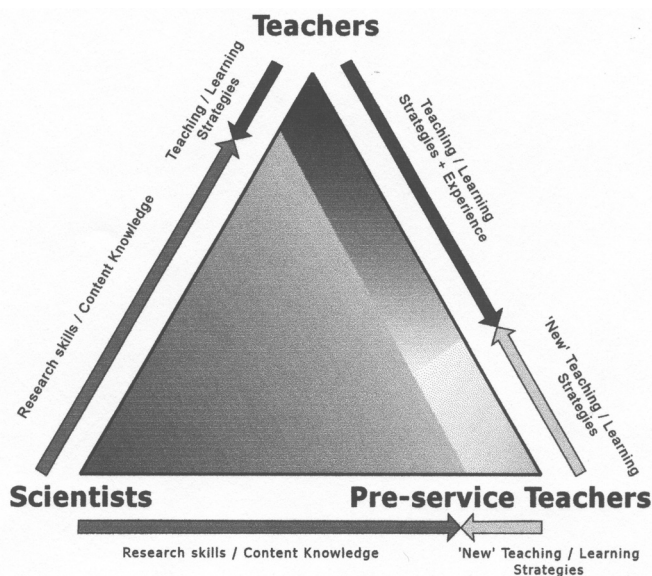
Teachers

Teaching / Learning Strategies

Research skills / Content Knowledge

Teaching / Learning Strategies + Experience

'New' Teaching / Learning Strategies

Scientists

Pre-service Teachers

Research skills / Content Knowledge

'New' Teaching / Learning Strategies